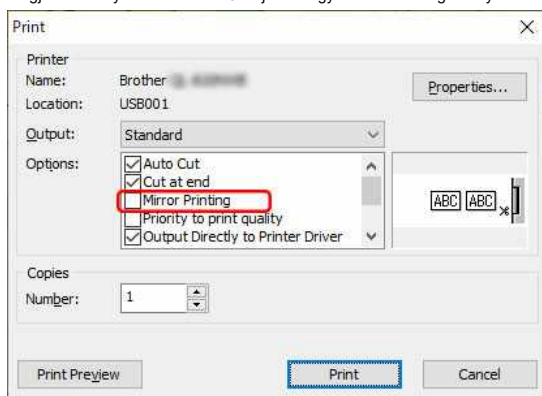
Print

Printer
Name: Brother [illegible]
Location: USB001
Properties...

Output: Standard

Options:
Auto Cut
Cut at end
Mirror Printing
Priority to print quality
Output Directly to Printer Driver

ABC ABC

Copies
Number: 1

Print Preview
Print
Cancel